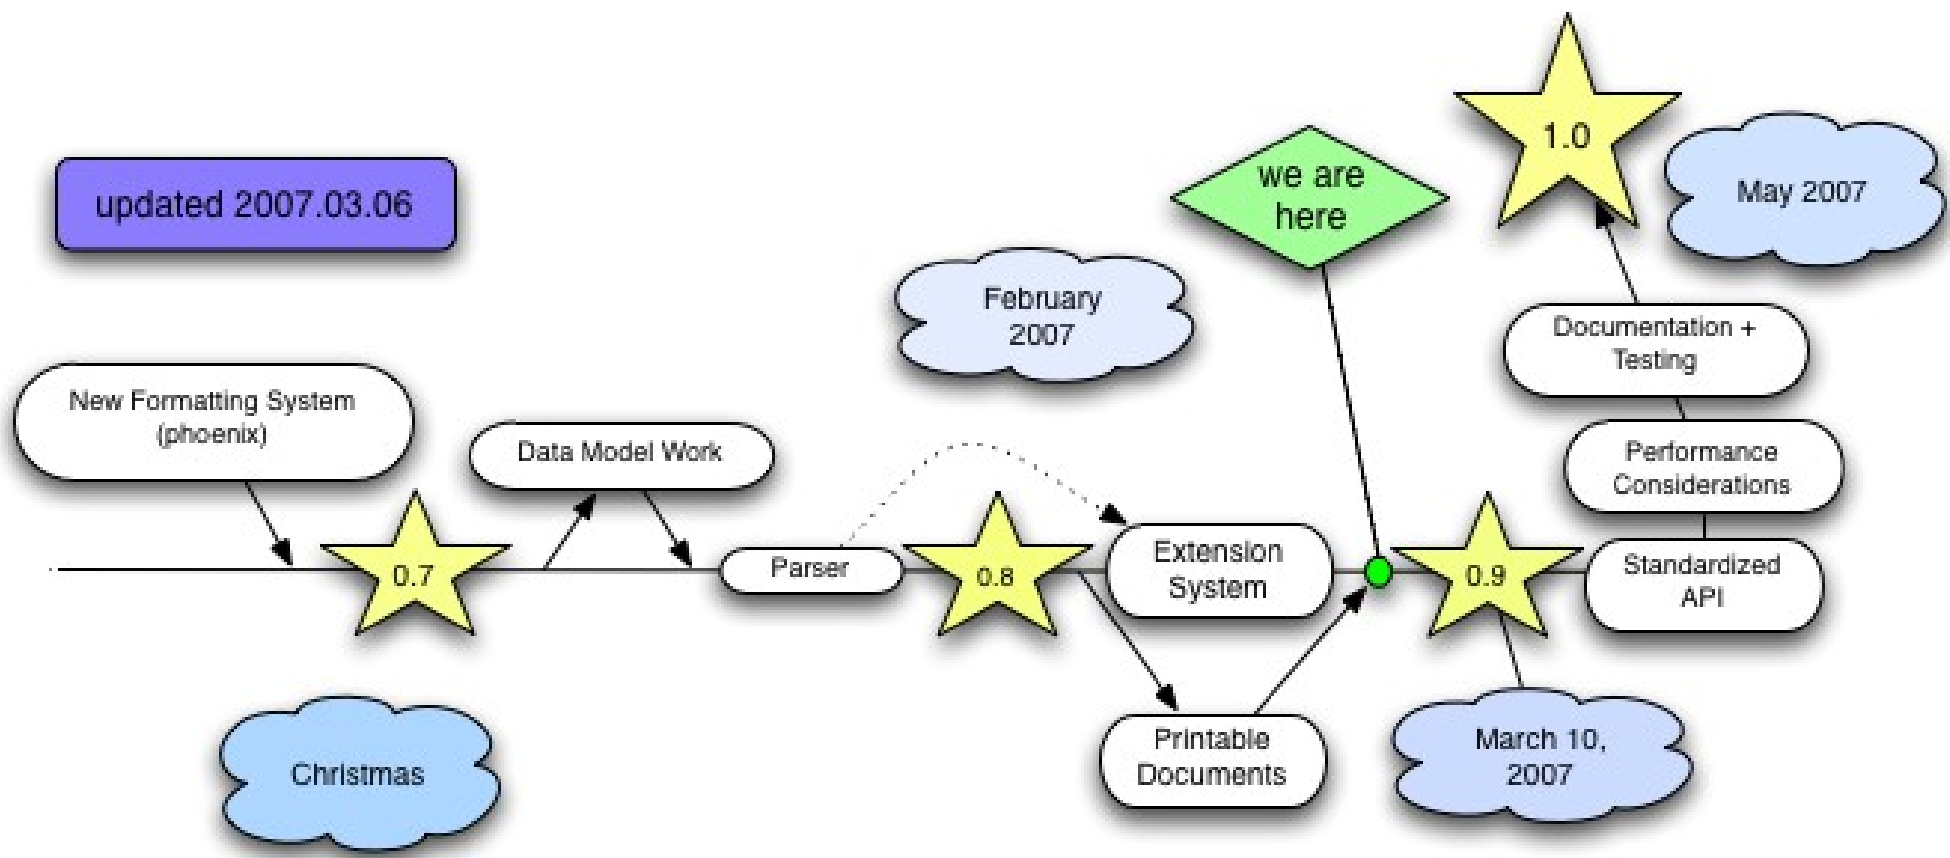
updated 2007.03.06

we are here

1.0

May 2007

February 2007

Documentation + Testing

New Formatting System (phoenix)

Data Model Work

Performance Considerations

0.7

Parser

0.8

Extension System

0.9

Standardized API

Printable Documents

Christmas

March 10, 2007